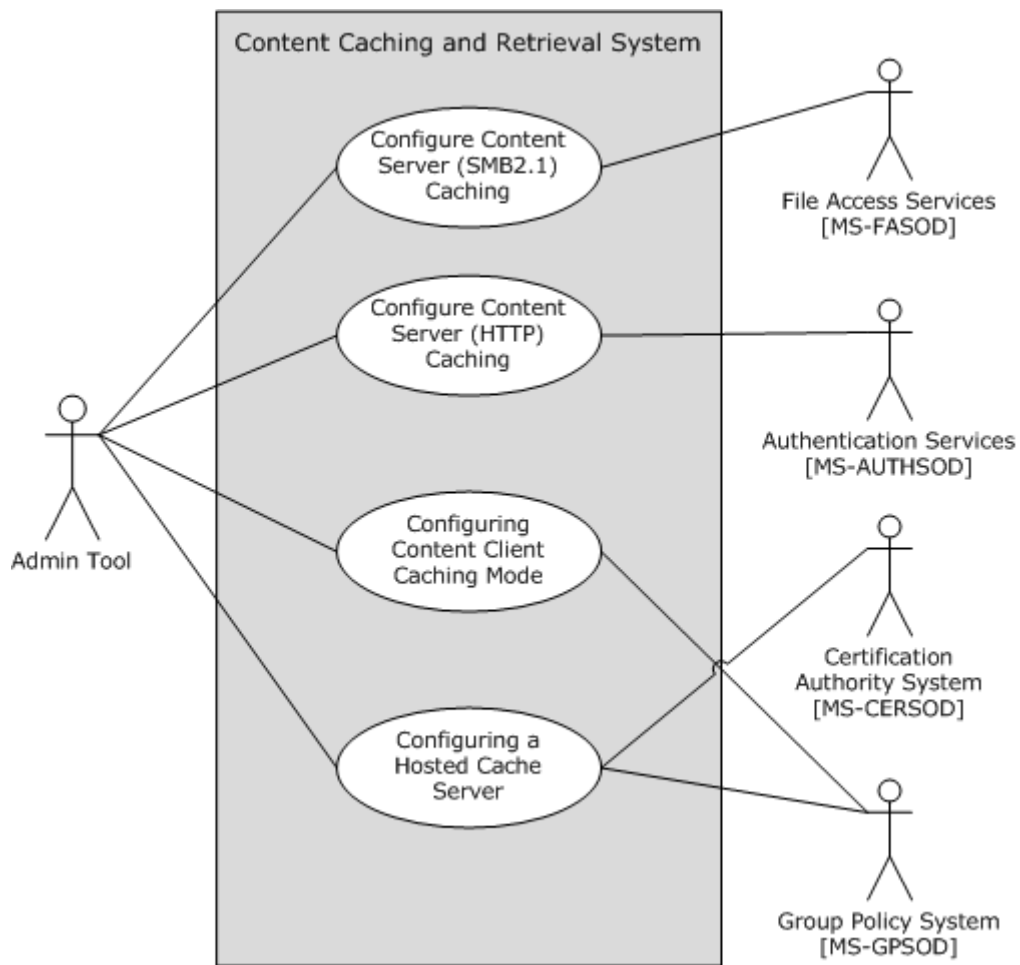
Content Caching and Retrieval System

Configure Content Server (SMB2.1) Caching

Configure Content Server (HTTP) Caching

Configuring Content Client Caching Mode

Configuring a Hosted Cache Server

Admin Tool

File Access Services [MS-FASOD]

Authentication Services [MS-AUTHSOD]

Certification Authority System [MS-CERSOD]

Group Policy System [MS-GPSOD]